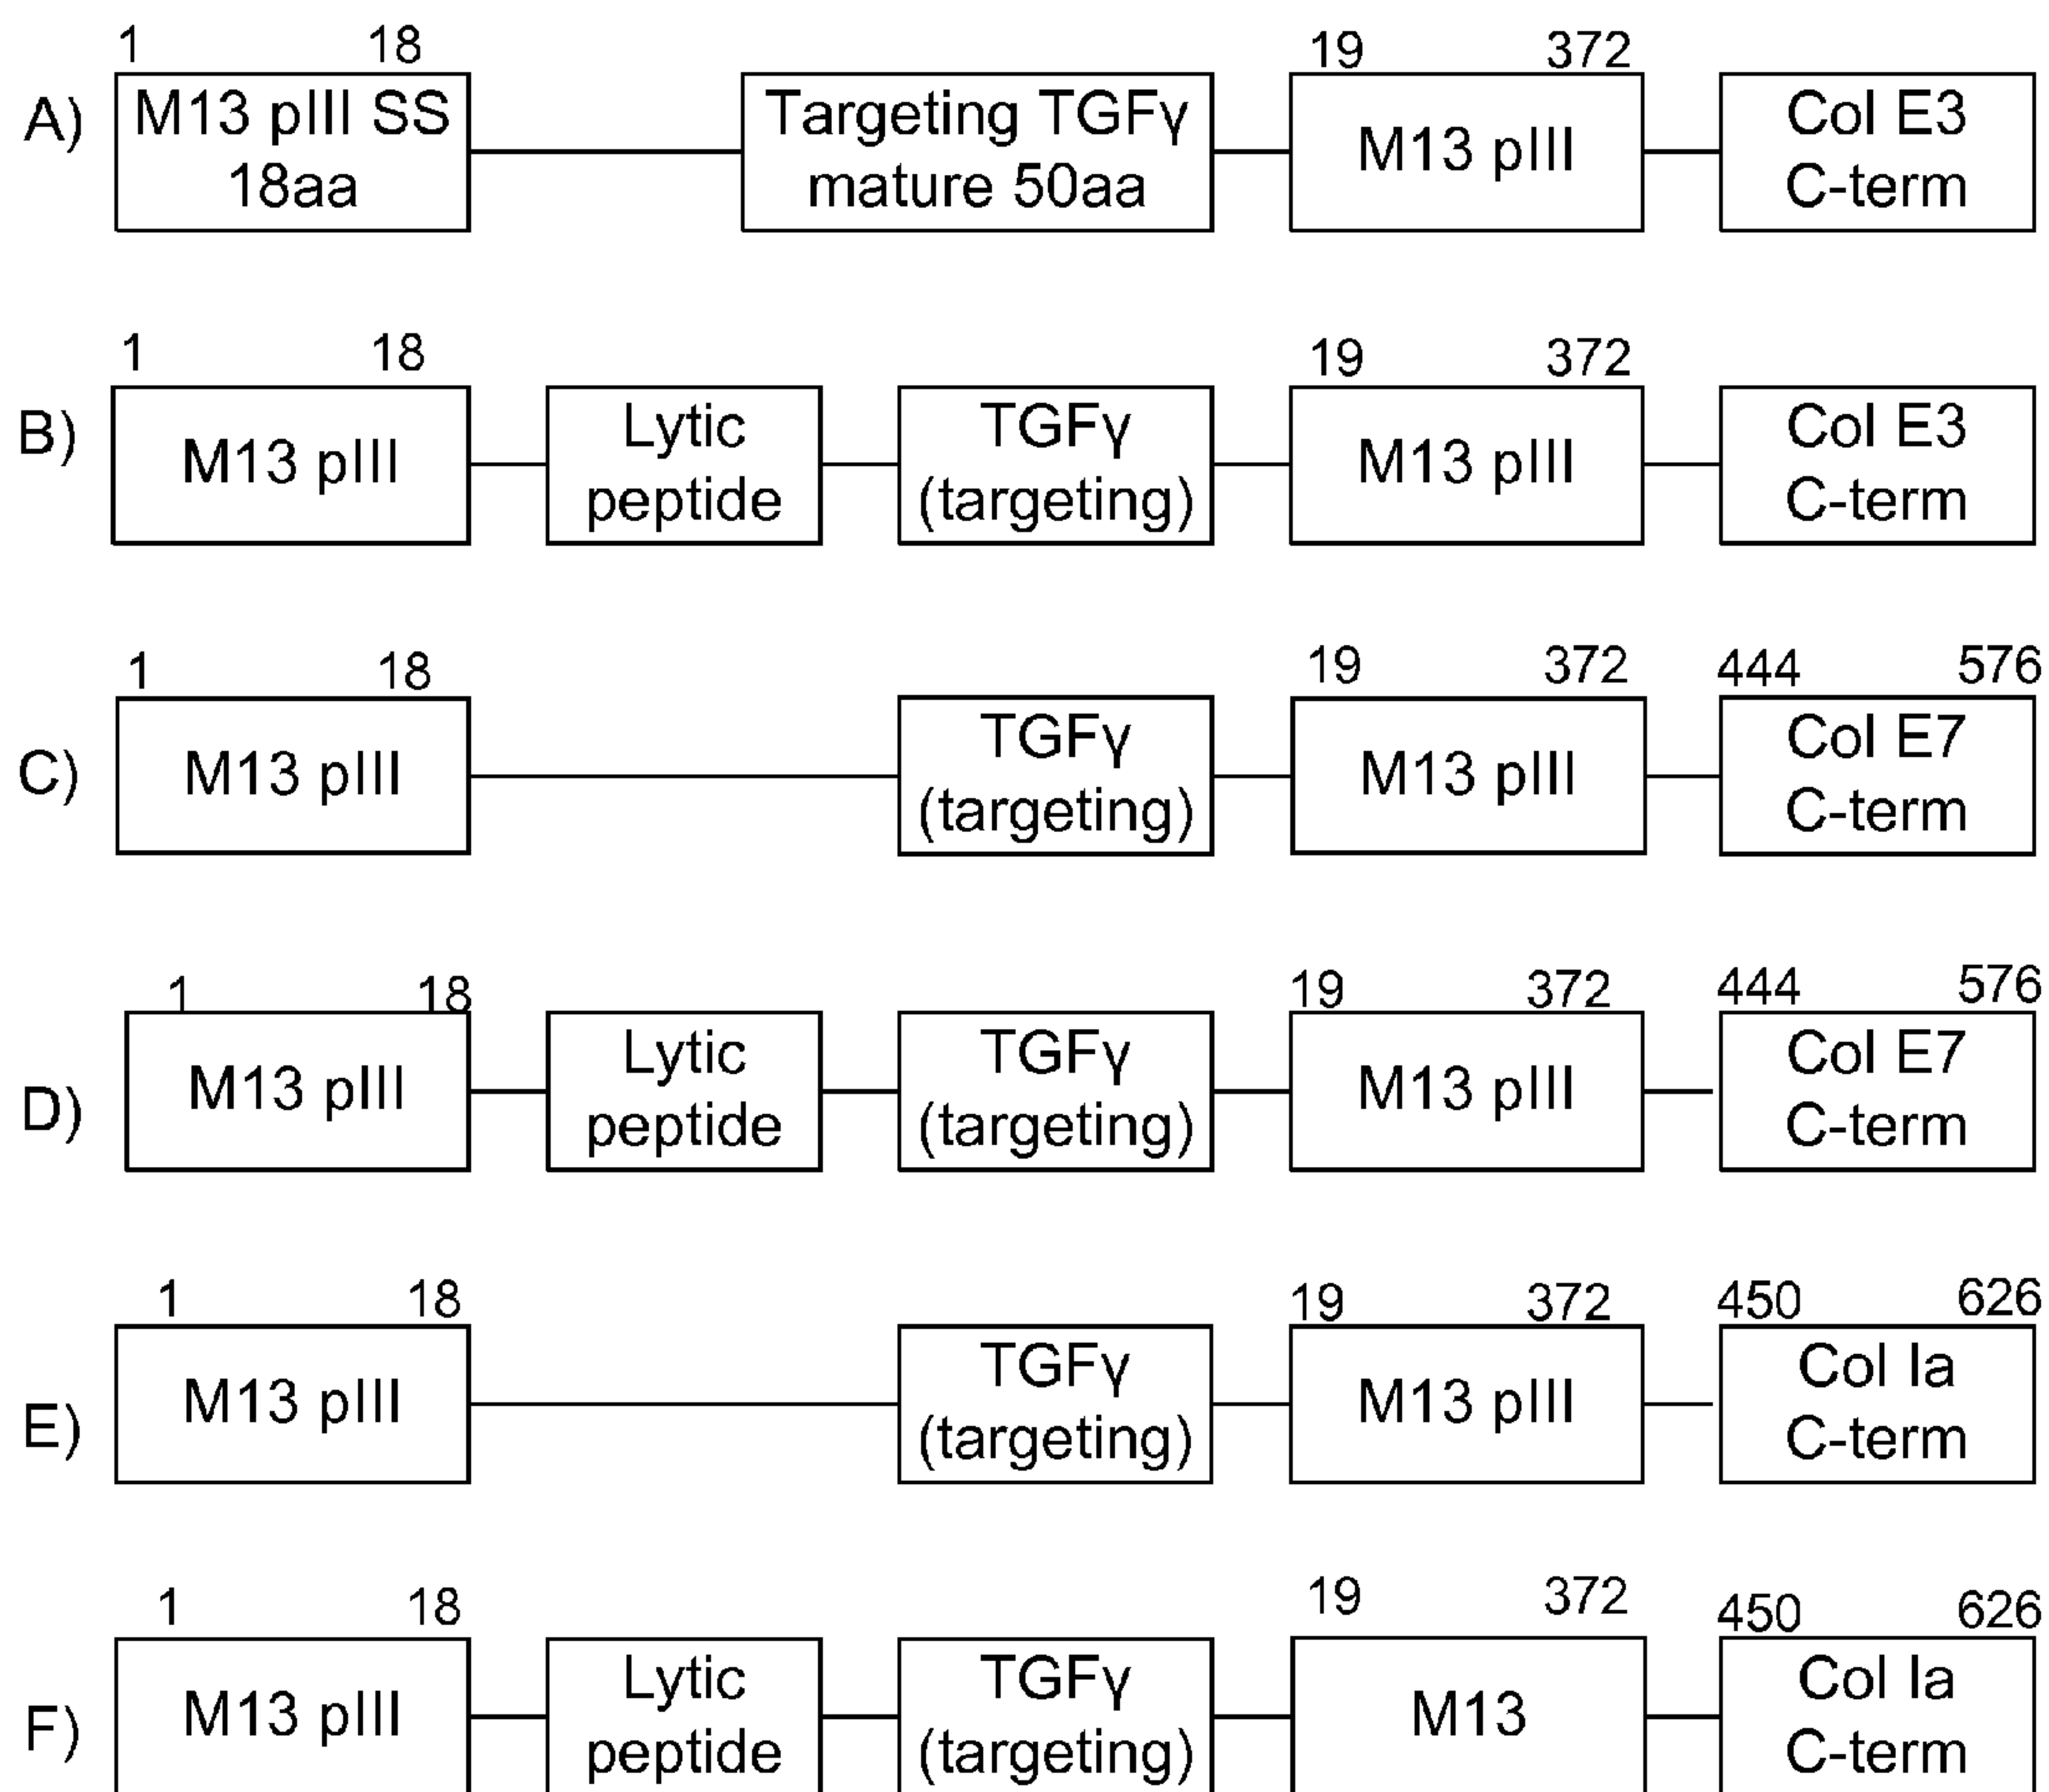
A) 1 18 M13 pIII SS 18aa Targeting TGFγ mature 50aa 19 372 M13 pIII Col E3 C-term

B) 1 18 M13 pIII Lytic peptide TGFγ (targeting) 19 372 M13 pIII Col E3 C-term

C) 1 18 M13 pIII TGFγ (targeting) 19 372 M13 pIII 444 576 Col E7 C-term

D) 1 18 M13 pIII Lytic peptide TGFγ (targeting) 19 372 M13 pIII 444 576 Col E7 C-term

E) 1 18 M13 pIII TGFγ (targeting) 19 372 M13 pIII 450 626 Col Ia C-term

F) 1 18 M13 pIII Lytic peptide TGFγ (targeting) 19 372 M13 450 626 Col Ia C-term